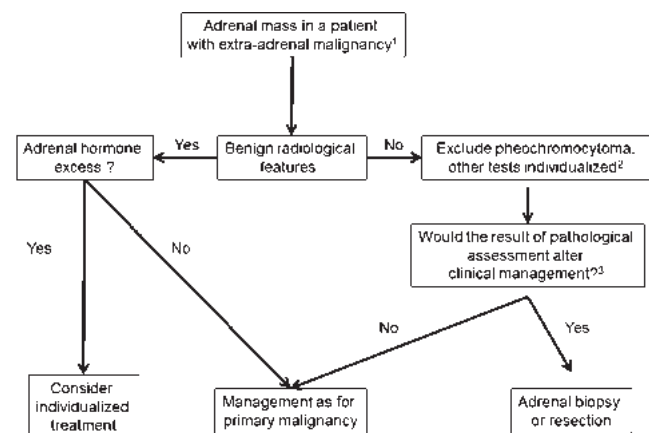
Adrenal mass in a patient with extra-adrenal malignancy$^1$

Benign radiological features

Yes

Adrenal hormone excess ?

No

Exclude pheochromocytoma, other tests individualized$^2$

Would the result of pathological assessment alter clinical management?$^3$

Yes

No

No

Yes

Consider individualized treatment

Management as for primary malignancy

Adrenal biopsy or resection